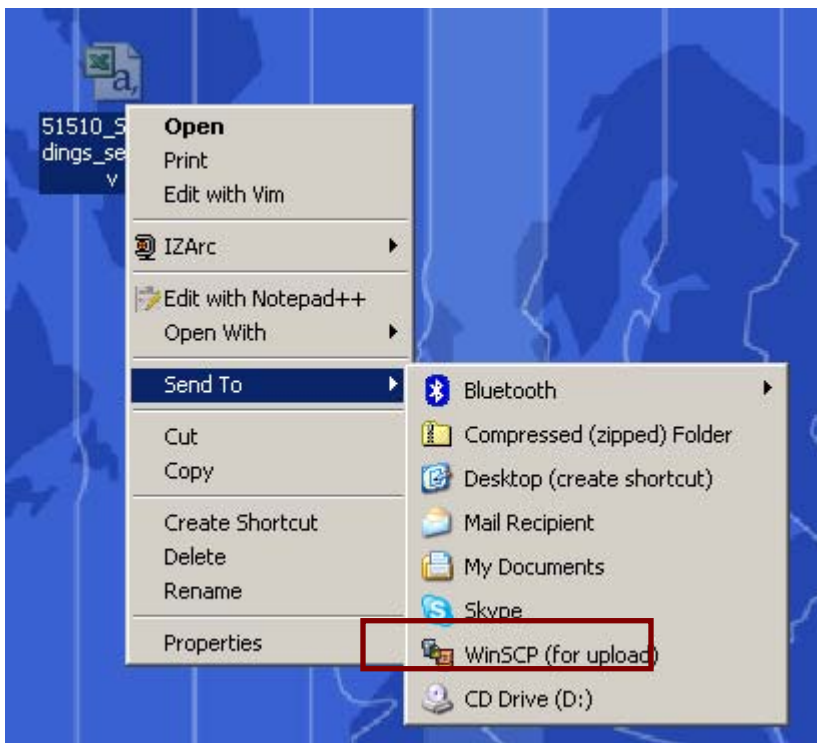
a,

51510_S
dings_se
v

Open
Print
Edit with Vim
IZArc
Edit with Notepad++
Open With
Send To
Cut
Copy
Create Shortcut
Delete
Rename
Properties

Bluetooth
Compressed (zipped) Folder
Desktop (create shortcut)
Mail Recipient
My Documents
Skype
WinSCP (for upload)
CD Drive (D:)